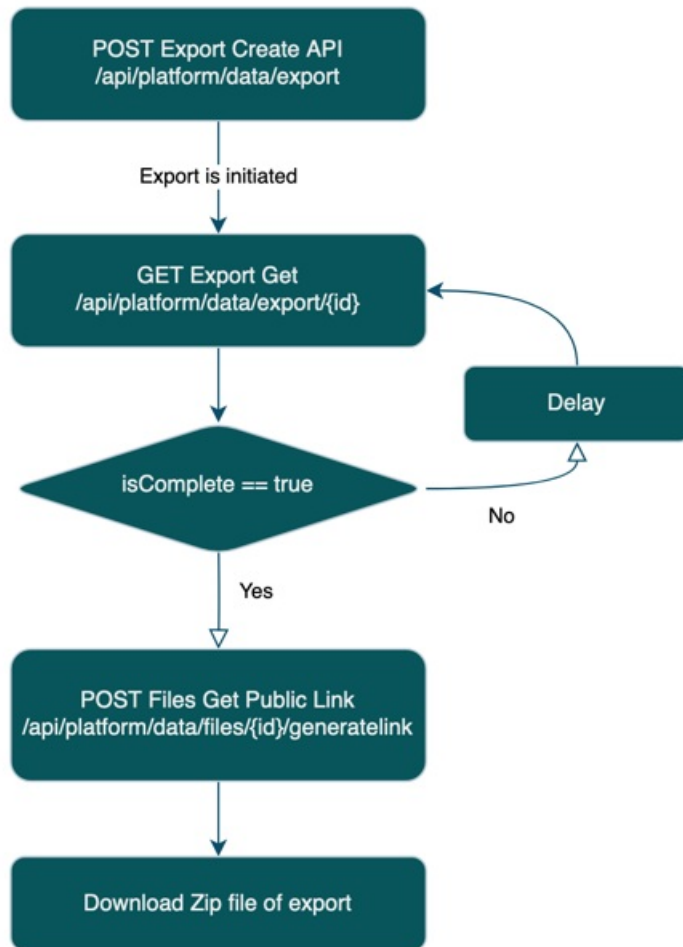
POST Export Create API
/api/platform/data/export

Export is initiated

GET Export Get
/api/platform/data/export/{id}

Delay

isComplete == true

No

Yes

POST Files Get Public Link
/api/platform/data/files/{id}/generatelink

Download Zip file of export